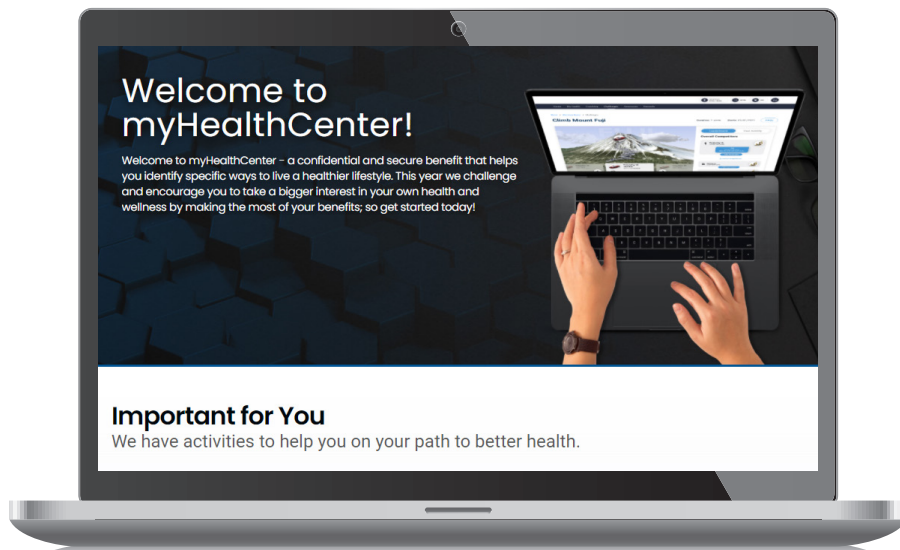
Welcome to myHealthCenter!

Welcome to myHealthCenter - a confidential and secure benefit that helps you identify specific ways to live a healthier lifestyle. This year we challenge and encourage you to take a bigger interest in your own health and wellness by making the most of your benefits; so get started today!

Climb Mount Fuji

Important for You

We have activities to help you on your path to better health.